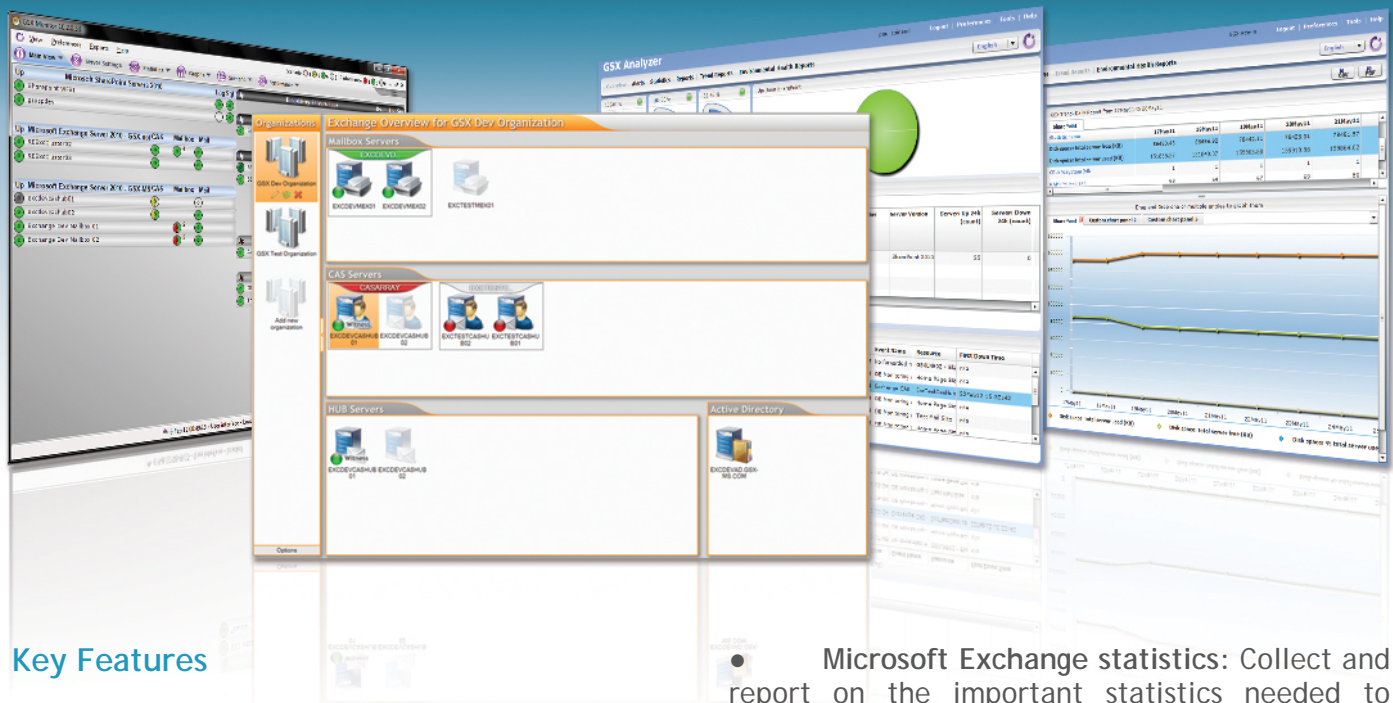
GSX Analyzer

Organizations

Exchange Overview for GSX Dev Organization

Mailbox Servers

EXCDEVDL

EXCDEVMBX01 EXCDEVMBX02

EXCTESTMBX01

GSX Dev Organization

GSX Test Organization

Add new organization

CAS Servers

CASARRAY

EXCDEVCASHUB01 EXCDEVCASHUB02

EXCTESTCASHUB02 EXCTESTCASHUB01

HUB Servers

EXCDEVCASHUB01 EXCDEVCASHUB02

Active Directory

EXCDEVAD.GSX-MS.COM

Options

Up Microsoft Exchange Server 2010 - GSX.myCAS

Key Features

● Microsoft Exchange statistics: Collect and report on the important statistics needed to